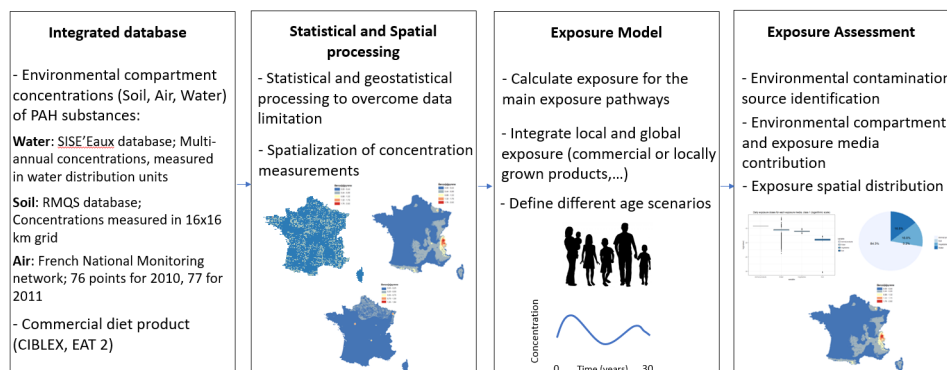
Integrated database

- Environmental compartment concentrations (Soil, Air, Water) of PAH substances:

Water: SISE'Eaux database; Multi-annual concentrations, measured in water distribution units

Soil: RMQS database; Concentrations measured in 16x16 km grid

Air: French National Monitoring network; 76 points for 2010, 77 for 2011

- Commercial diet product (CIBLEX, EAT 2)

Statistical and Spatial processing

- Statistical and geostatistical processing to overcome data limitation

- Spatialization of concentration measurements

Exposure Model

- Calculate exposure for the main exposure pathways

- Integrate local and global exposure (commercial or locally grown products,…)

- Define different age scenarios

Concentration

0 Time (years) 30

Exposure Assessment

- Environmental contamination source identification

- Environmental compartment and exposure media contribution

- Exposure spatial distribution